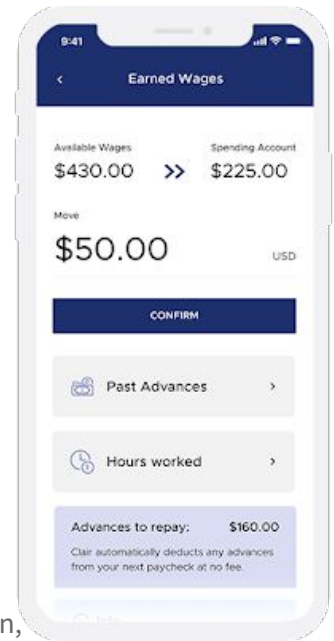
9:41

<

Earned Wages

Available Wages
$430.00

>>

Spending Account
$225.00

Move
$50.00
USD

CONFIRM

Past Advances >

Hours worked >

Advances to repay: $160.00
Clair automatically deducts any advances from your next paycheck at no fee.

n,